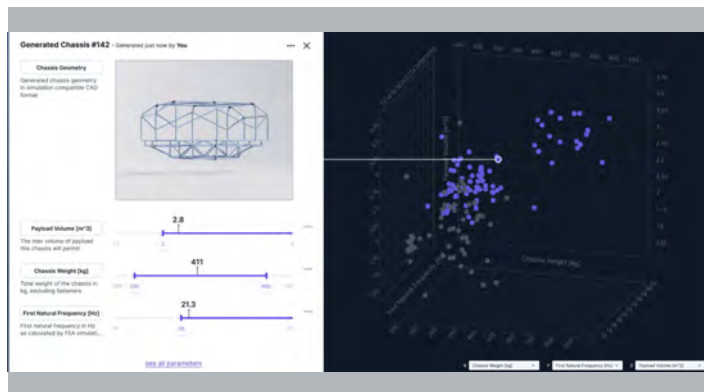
Generated Chassis #142 · Generated just now by You

Chassis Geometry

Generated chassis geometry in simulation compatible CAD format

Payload Volume (m^3)

The max volume of payload this chassis will permit

2.8

Chassis Weight (kg)

Total weight of the chassis in kg, excluding fasteners

411

First Natural Frequency (Hz)

First natural frequency in Hz as calculated by FEA simulati...

21.3

see all parameters

Chassis Weight (kg)

Chassis Weight (kg)

First Natural Frequency (Hz)

Payload Volume (m^3)